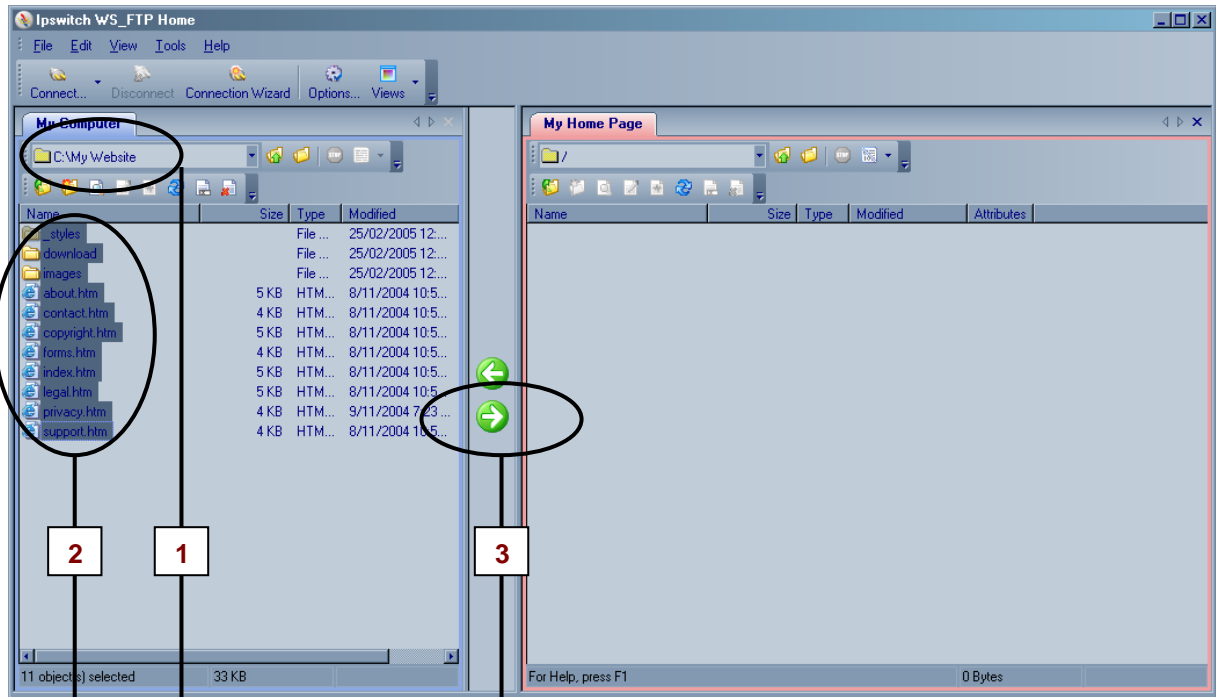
Ipswitch WS_FTP Home

File Edit View Tools Help

Connect... Disconnect Connection Wizard Options... Views

My Computer

C:\My Website

| Name | Size | Type | Modified |
|---|---|---|---|
| _styles | | File ... | 25/02/2005 12:... |
| download | | File ... | 25/02/2005 12:... |
| images | | File ... | 25/02/2005 12:... |
| about.htm | 5 KB | HTM... | 8/11/2004 10:5... |
| contact.htm | 4 KB | HTM... | 8/11/2004 10:5... |
| copyright.htm | 5 KB | HTM... | 8/11/2004 10:5... |
| forms.htm | 4 KB | HTM... | 8/11/2004 10:5... |
| index.htm | 5 KB | HTM... | 8/11/2004 10:5... |
| legal.htm | 5 KB | HTM... | 8/11/2004 10:5... |
| privacy.htm | 4 KB | HTM... | 9/11/2004 7:23 ... |
| support.htm | 4 KB | HTM... | 8/11/2004 10:5... |

11 object(s) selected 33 KB

My Home Page

/

| Name | Size | Type | Modified | Attributes |
|---|---|---|---|---|

For Help, press F1 0 Bytes

2

1

3